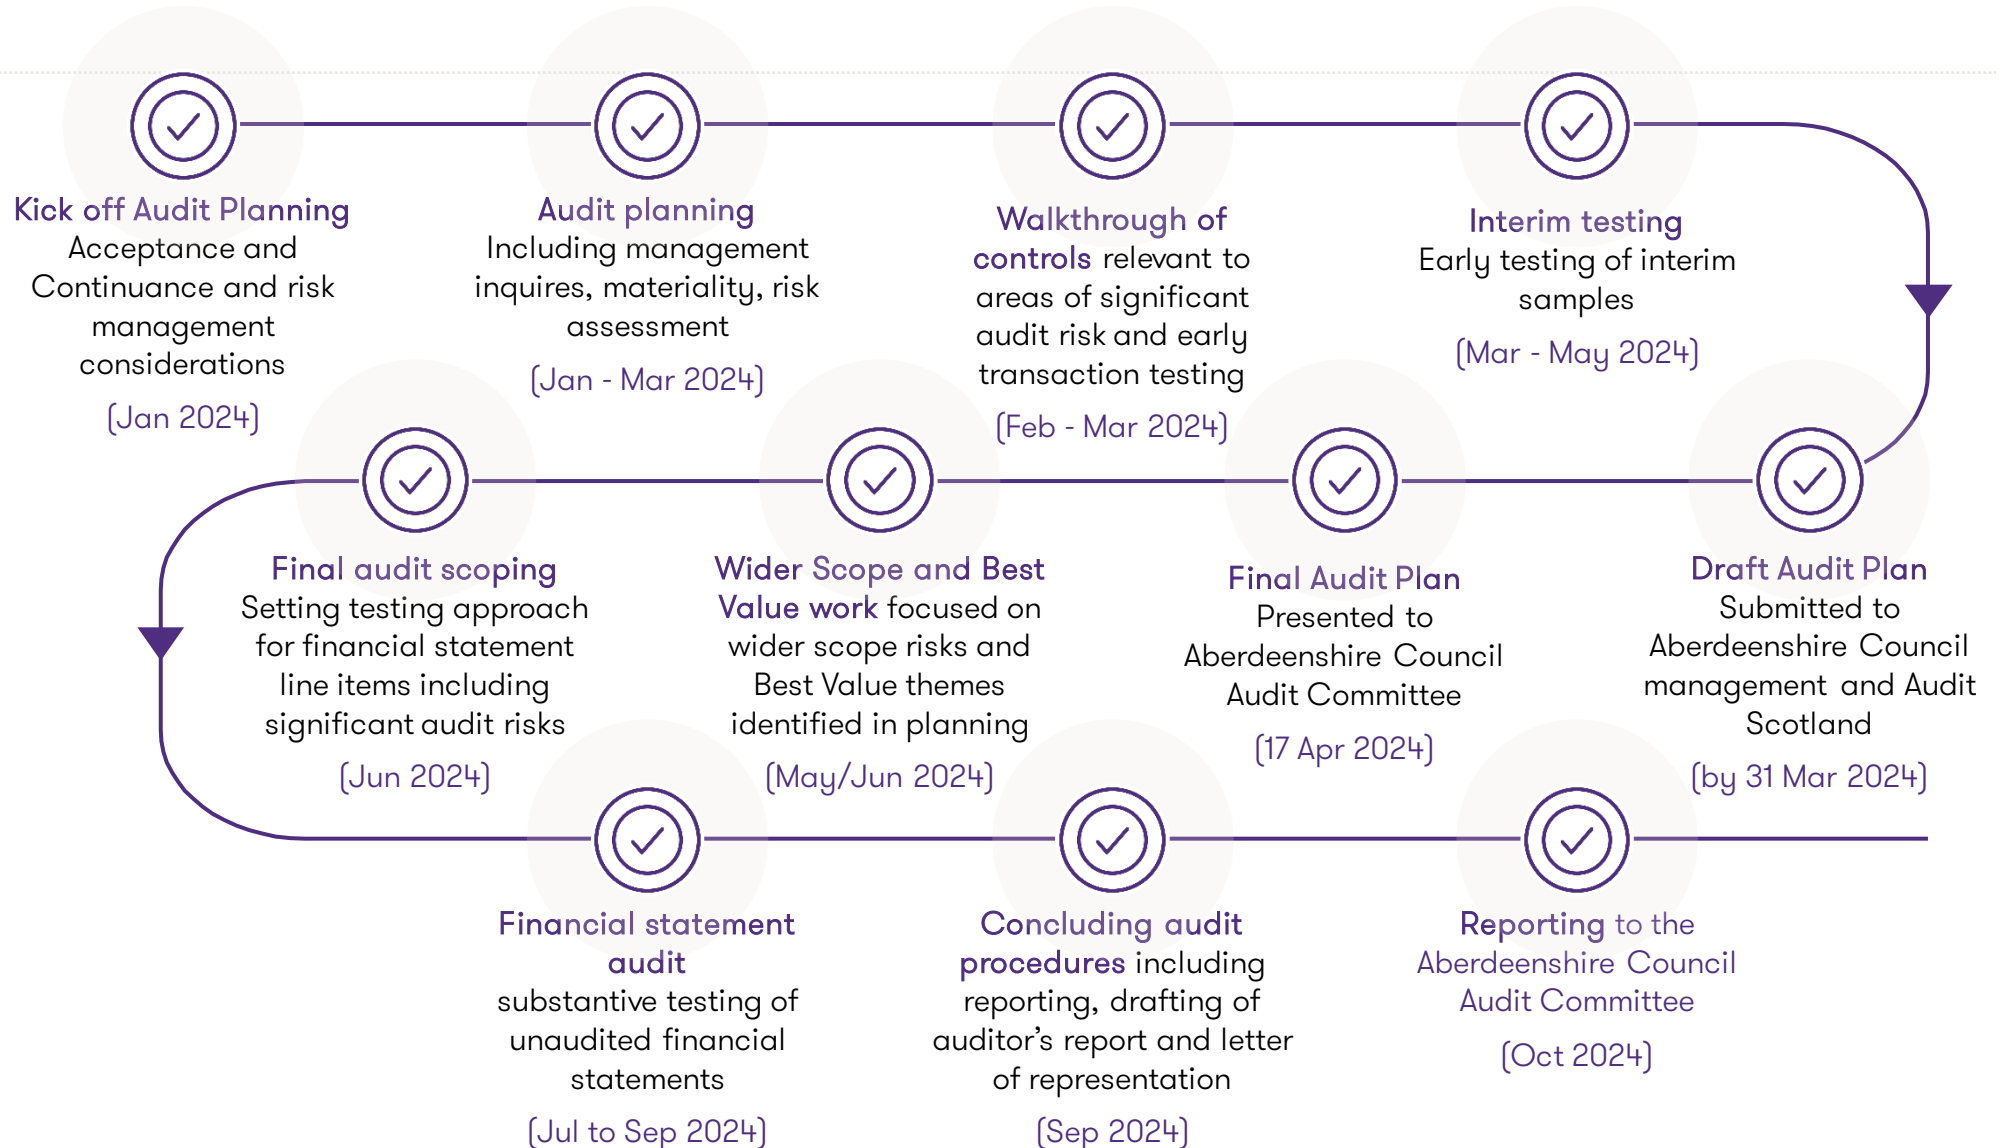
Kick off Audit Planning
Acceptance and Continuance and risk management considerations
(Jan 2024)

Audit planning
Including management inquires, materiality, risk assessment
(Jan - Mar 2024)

Walkthrough of controls relevant to areas of significant audit risk and early transaction testing
(Feb - Mar 2024)

Interim testing
Early testing of interim samples
(Mar - May 2024)

Draft Audit Plan
Submitted to Aberdeenshire Council management and Audit Scotland
(by 31 Mar 2024)

Final Audit Plan
Presented to Aberdeenshire Council Audit Committee
(17 Apr 2024)

Wider Scope and Best Value work focused on wider scope risks and Best Value themes identified in planning
(May/Jun 2024)

Final audit scoping
Setting testing approach for financial statement line items including significant audit risks
(Jun 2024)

Financial statement audit
substantive testing of unaudited financial statements
(Jul to Sep 2024)

Concluding audit procedures including reporting, drafting of auditor's report and letter of representation
(Sep 2024)

Reporting to the Aberdeenshire Council Audit Committee
(Oct 2024)